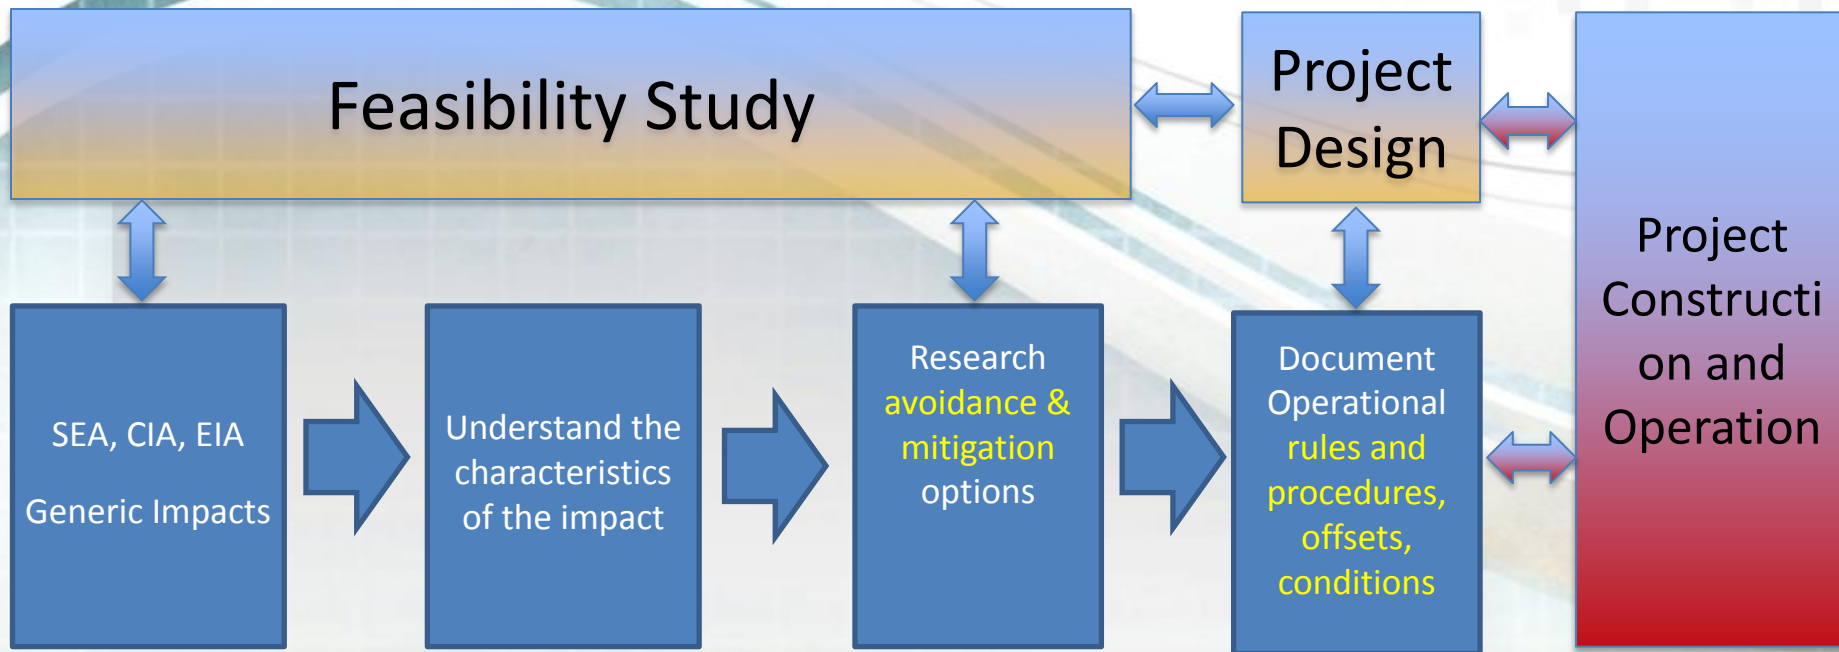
Feasibility Study

Project Design

Project Construction and Operation

SEA, CIA, EIA

Generic Impacts

Understand the characteristics of the impact

Research avoidance & mitigation options

Document Operational rules and procedures, offsets, conditions